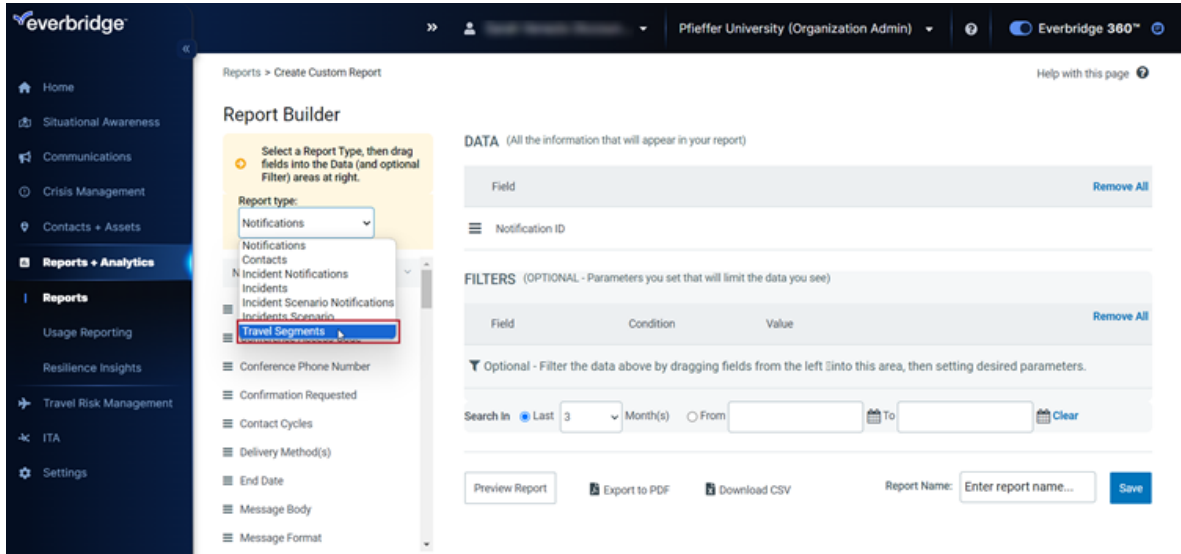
everbridge

»

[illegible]

Pfieffer University (Organization Admin)

Everbridge 360™

Home
Situational Awareness
Communications
Crisis Management
Contacts + Assets
Reports + Analytics
Reports
Usage Reporting
Resilience Insights
Travel Risk Management
ITA
Settings

Reports > Create Custom Report

Help with this page

Report Builder

Select a Report Type, then drag fields into the Data (and optional Filter) areas at right.

Report type:
Notifications

Notifications
Contacts
Incident Notifications
Incidents
Incident Scenario Notifications
Incidents Scenario
Travel Segments

Conference Phone Number
Confirmation Requested
Contact Cycles
Delivery Method(s)
End Date
Message Body
Message Format

DATA (All the information that will appear in your report)

Field
Remove All

Notification ID

FILTERS (OPTIONAL - Parameters you set that will limit the data you see)

Field
Condition
Value
Remove All

Optional - Filter the data above by dragging fields from the left into this area, then setting desired parameters.

Search In Last 3 Month(s) From To Clear

Preview Report
Export to PDF
Download CSV
Report Name: Enter report name...
Save